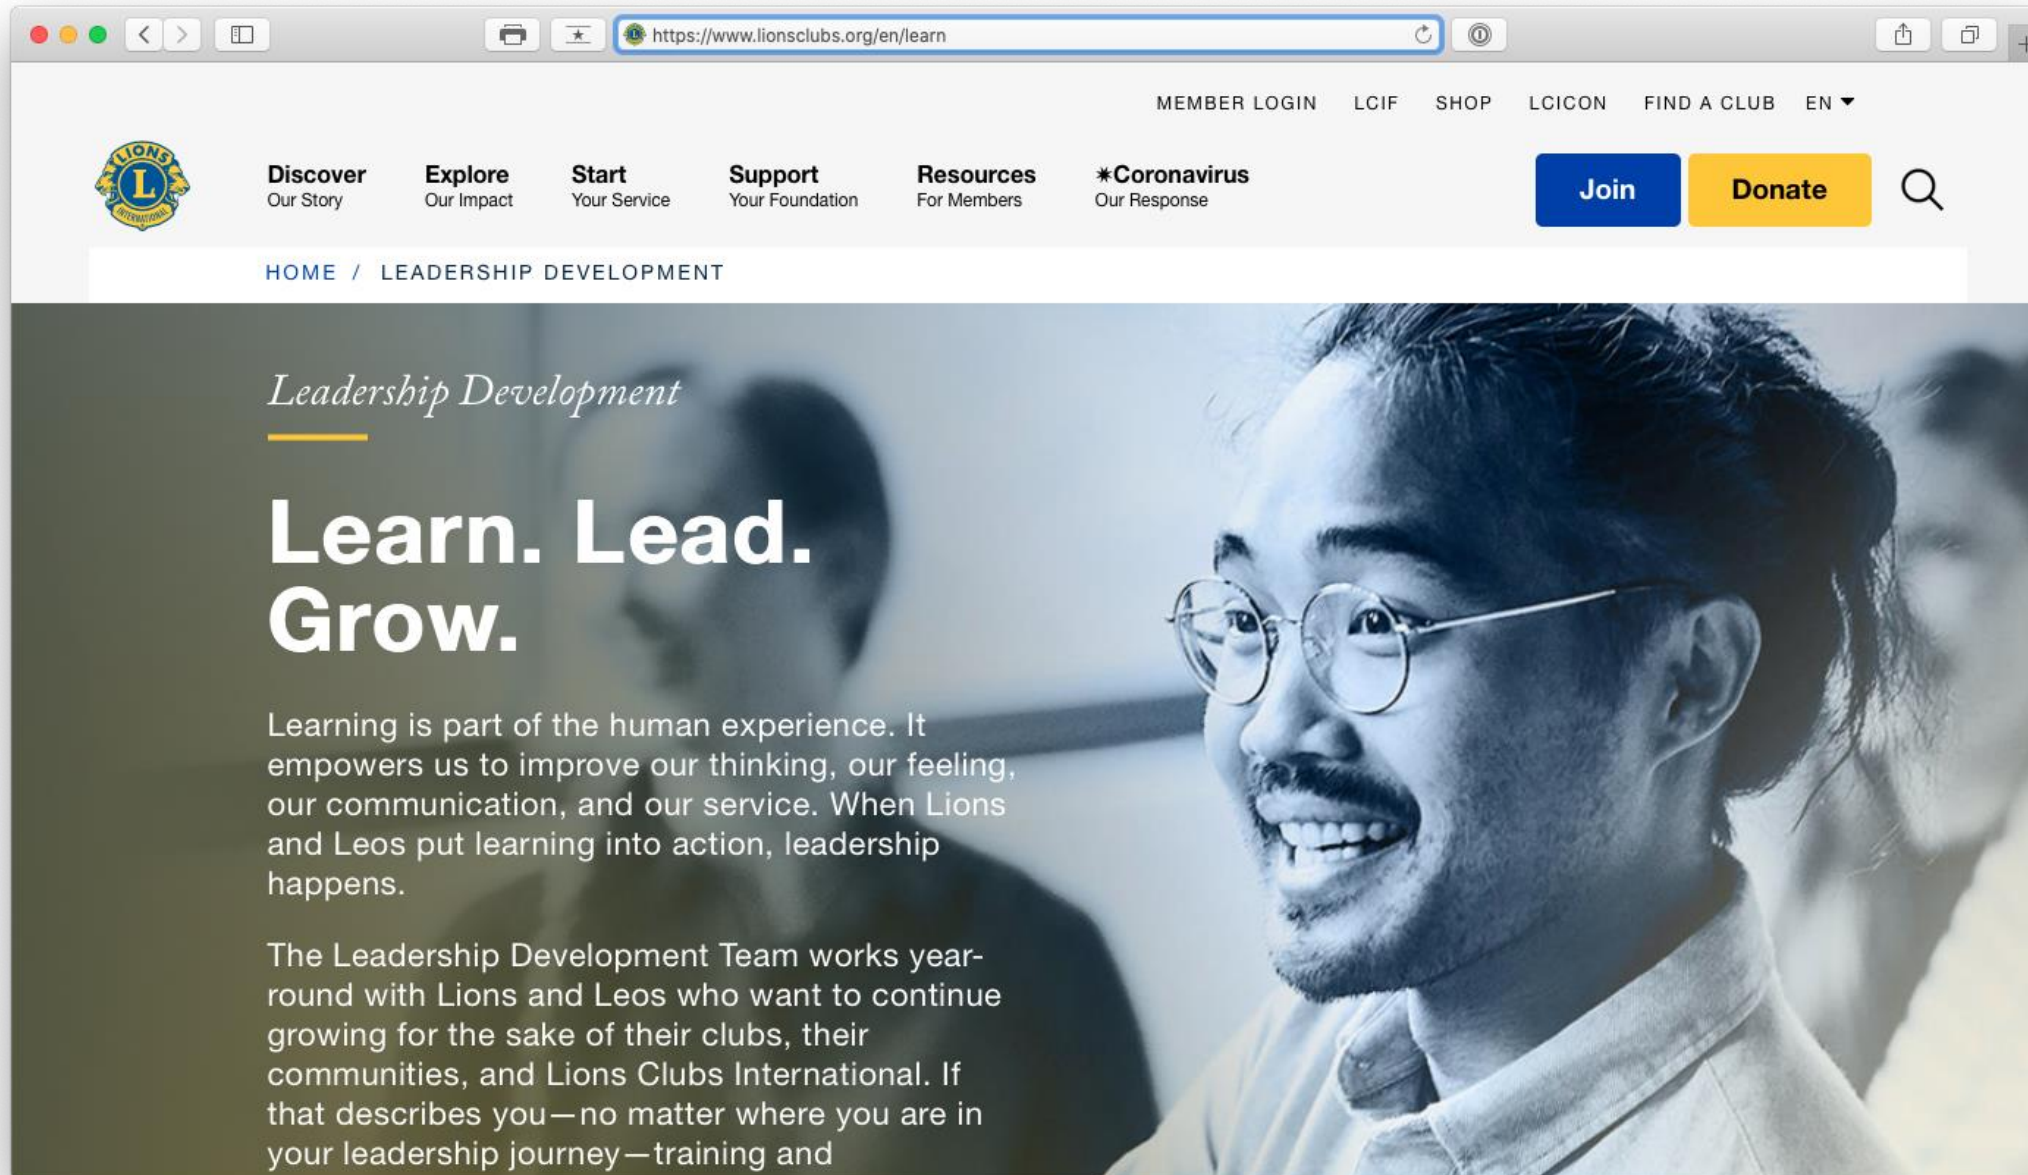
https://www.lionsclubs.org/en/learn

MEMBER LOGIN LCIF SHOP LCICON FIND A CLUB EN

LIONS INTERNATIONAL

Discover Our Story
Explore Our Impact
Start Your Service
Support Your Foundation
Resources For Members
✷Coronavirus Our Response

Join
Donate

HOME / LEADERSHIP DEVELOPMENT

Leadership Development

Learn. Lead. Grow.

Learning is part of the human experience. It empowers us to improve our thinking, our feeling, our communication, and our service. When Lions and Leos put learning into action, leadership happens.

The Leadership Development Team works year-round with Lions and Leos who want to continue growing for the sake of their clubs, their communities, and Lions Clubs International. If that describes you—no matter where you are in your leadership journey—training and